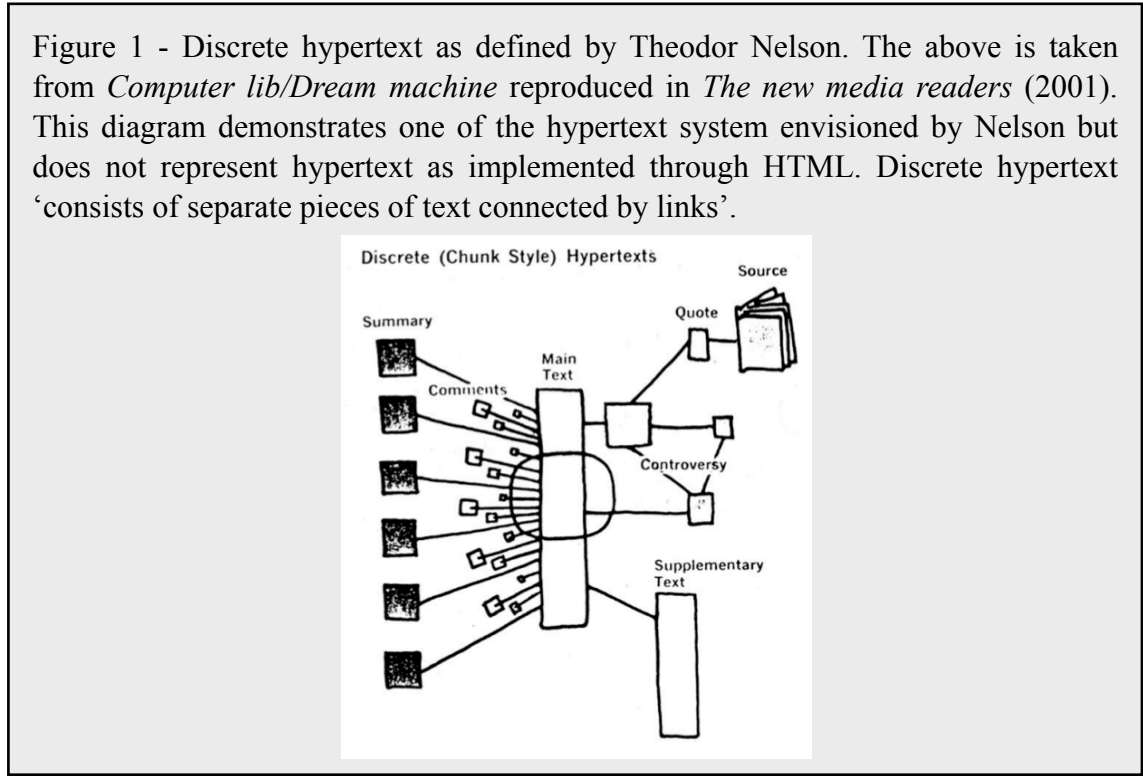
Figure 1 - Discrete hypertext as defined by Theodor Nelson. The above is taken from *Computer lib/Dream machine* reproduced in *The new media readers* (2001). This diagram demonstrates one of the hypertext system envisioned by Nelson but does not represent hypertext as implemented through HTML. Discrete hypertext 'consists of separate pieces of text connected by links'.

Discrete (Chunk Style) Hypertexts

Source

Quote

Summary

Main Text

Comments

Controversy

Supplementary Text